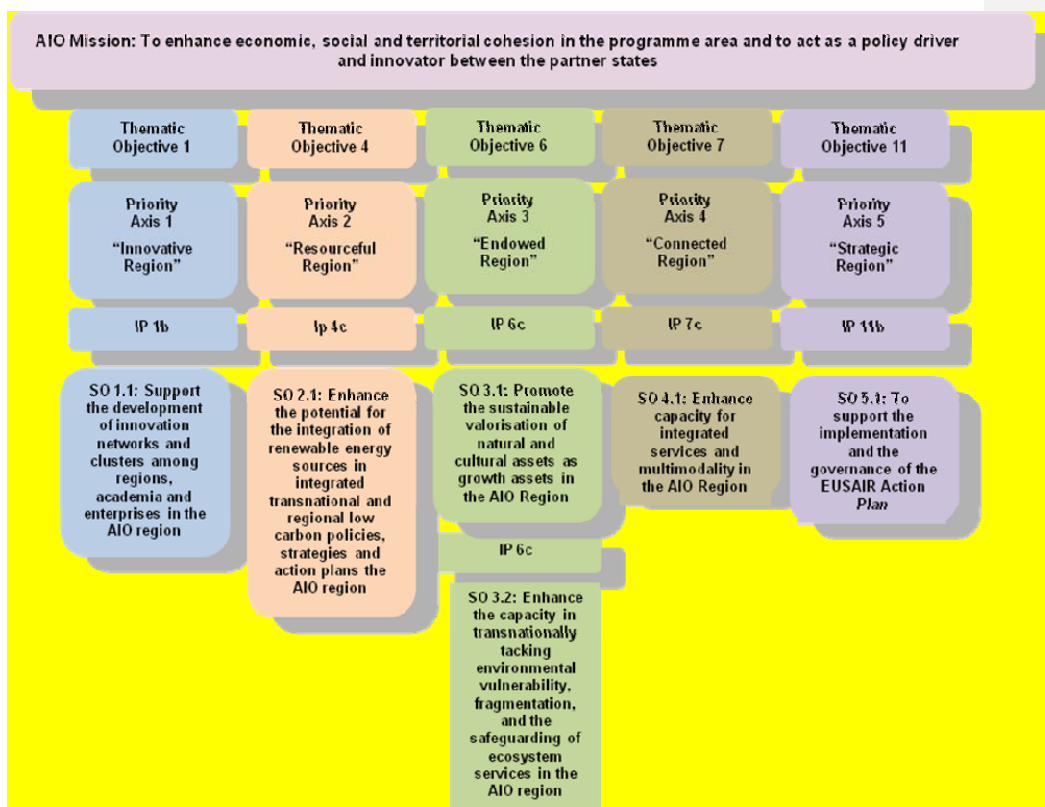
AIO Mission: To enhance economic, social and territorial cohesion in the programme area and to act as a policy driver and innovator between the partner states

Thematic Objective 1

Priority Axis 1

"Innovative Region"

IP 1b

SO 1.1: Support the development of innovation networks and clusters among regions, academia and enterprises in the AIO region

Thematic Objective 4

Priority Axis 2

"Resourceful Region"

Ip 4c

SO 2.1: Enhance the potential for the integration of renewable energy sources in integrated transnational and regional low carbon policies, strategies and action plans the AIO region

Thematic Objective 6

Priority Axis 3

"Endowed Region"

IP 6c

SO 3.1: Promote the sustainable valorisation of natural and cultural assets as growth assets in the AIO Region

IP 6c

SO 3.2: Enhance the capacity in transnationally tacking environmental vulnerability, fragmentation, and the safeguarding of ecosystem services in the AIO region

Thematic Objective 7

Priority Axis 4

"Connected Region"

IP 7c

SO 4.1: Enhance capacity for integrated services and multimodality in the AIO Region

Thematic Objective 11

Priority Axis 5

"Strategic Region"

IP 11b

SO 5.1: To support the implementation and the governance of the EUSAIR Action Plan